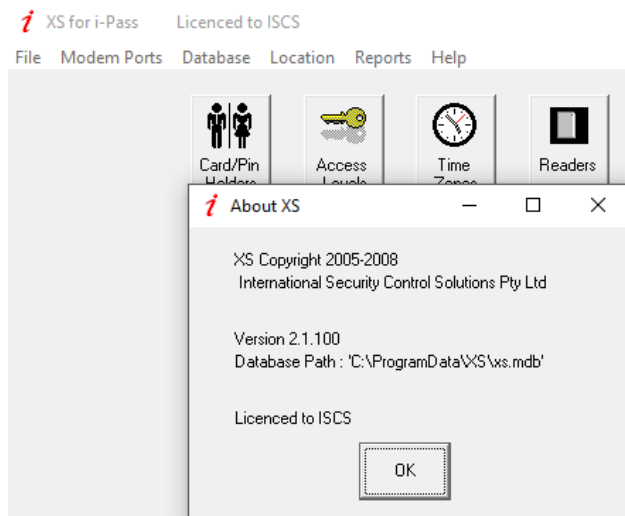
XS for i-Pass Licenced to ISCS

File Modem Ports Database Location Reports Help

Card/Pin Holders

Access Levels

Time Zones

Readers

About XS

XS Copyright 2005-2008
International Security Control Solutions Pty Ltd

Version 2.1.100
Database Path : 'C:\ProgramData\XS\xs.mdb'

Licenced to ISCS

OK